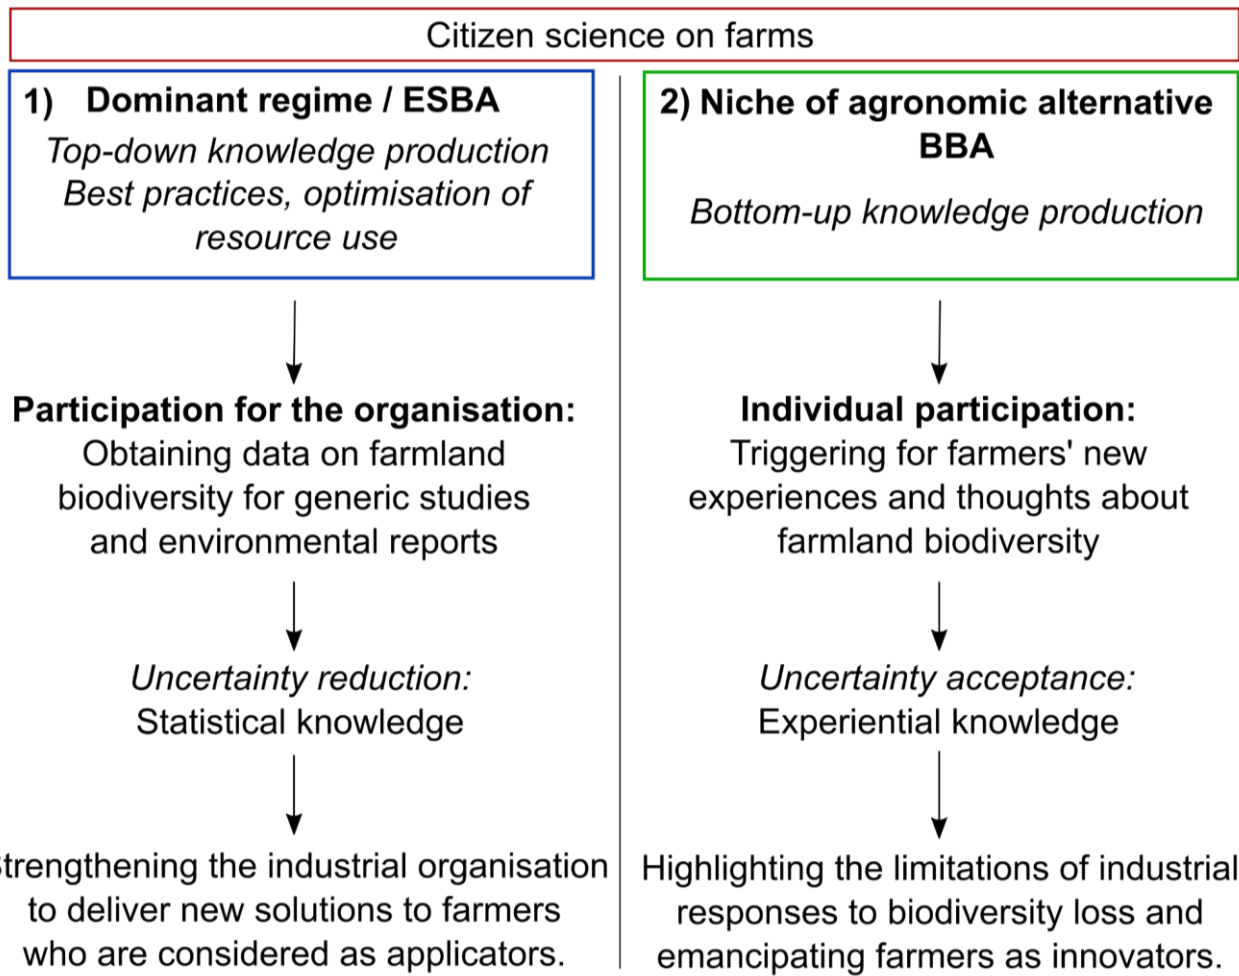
Citizen science on farms

1) **Dominant regime / ESBA**

*Top-down knowledge production*
*Best practices, optimisation of resource use*

**Participation for the organisation:**
Obtaining data on farmland biodiversity for generic studies and environmental reports

*Uncertainty reduction:*
Statistical knowledge

trengthening the industrial organisation to deliver new solutions to farmers who are considered as applicators.

2) **Niche of agronomic alternative BBA**

*Bottom-up knowledge production*

**Individual participation:**
Triggering for farmers' new experiences and thoughts about farmland biodiversity

*Uncertainty acceptance:*
Experiential knowledge

Highlighting the limitations of industrial responses to biodiversity loss and emancipating farmers as innovators.